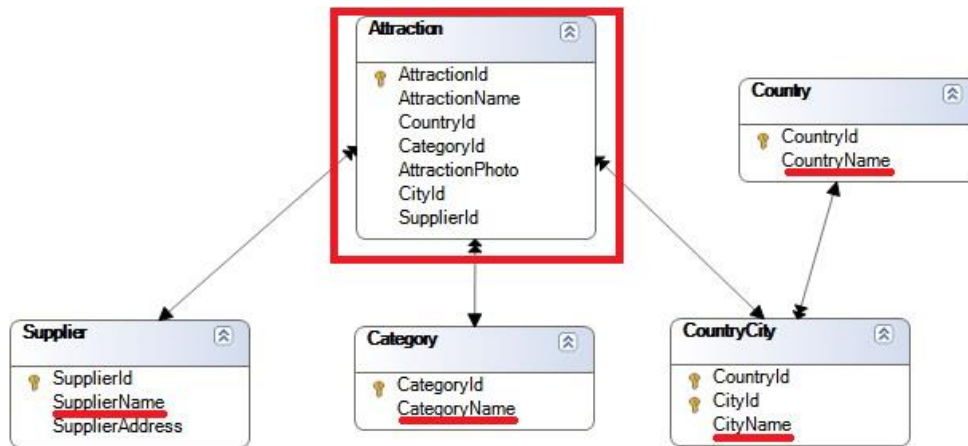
Attraction
AttractionId
AttractionName
CountryId
CategoryId
AttractionPhoto
CityId
SupplierId

Country
CountryId
CountryName

Supplier
SupplierId
SupplierName
SupplierAddress

Category
CategoryId
CategoryName

CountryCity
CountryId
CityId
CityName